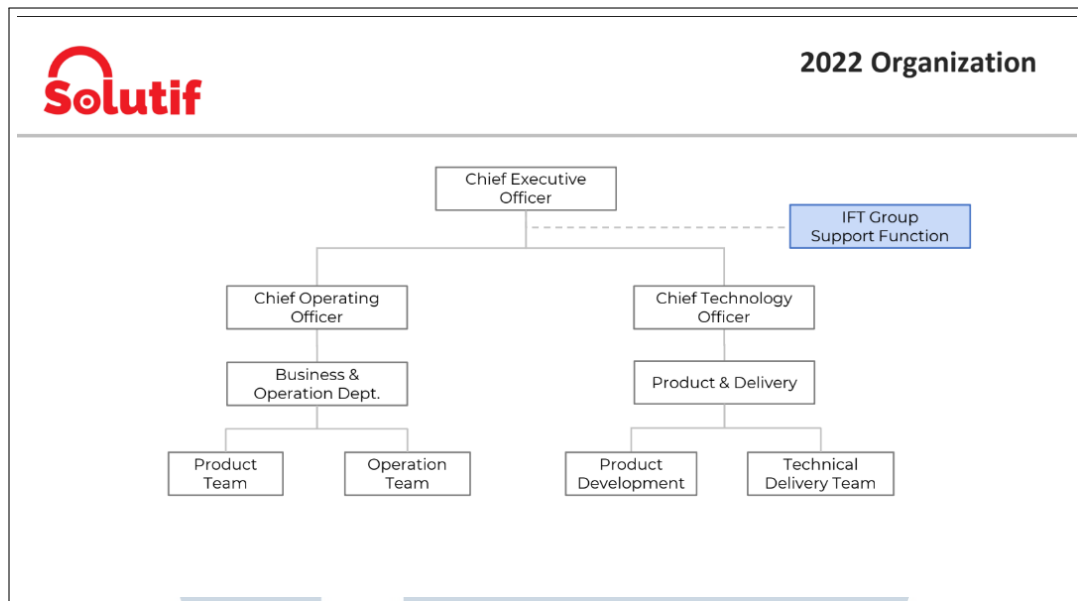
Solutif

2022 Organization

Chief Executive Officer

IFT Group Support Function

Chief Operating Officer

Chief Technology Officer

Business & Operation Dept.

Product & Delivery

Product Team

Operation Team

Product Development

Technical Delivery Team